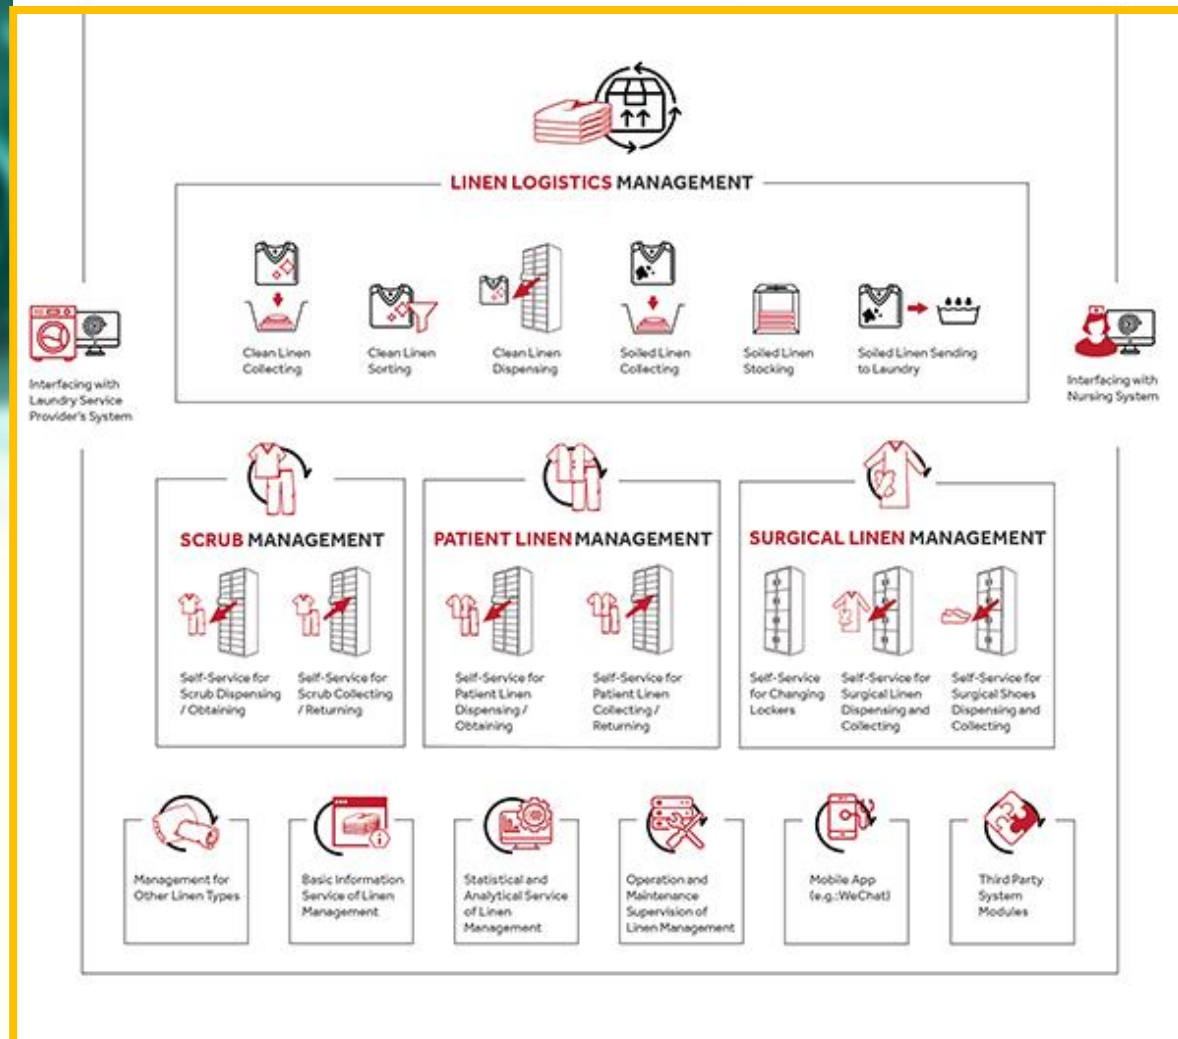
LINEN LOGISTICS MANAGEMENT

Clean Linen Collecting

Clean Linen Sorting

Clean Linen Dispensing

Soiled Linen Collecting

Soiled Linen Stocking

Soiled Linen Sending to Laundry

Interfacing with Laundry Service Provider's System

Interfacing with Nursing System

SCRUB MANAGEMENT

Self-Service for Scrub Dispensing / Obtaining

Self-Service for Scrub Collecting / Returning

PATIENT LINEN MANAGEMENT

Self-Service for Patient Linen Dispensing / Obtaining

Self-Service for Patient Linen Collecting / Returning

SURGICAL LINEN MANAGEMENT

Self-Service for Changing Lockers

Self-Service for Surgical Linen Dispensing and Collecting

Self-Service for Surgical Shoes Dispensing and Collecting

Management for Other Linen Types

Basic Information Service of Linen Management

Statistical and Analytical Service of Linen Management

Operation and Maintenance Supervision of Linen Management

Mobile App (e.g.:WeChat)

Third Party System Modules